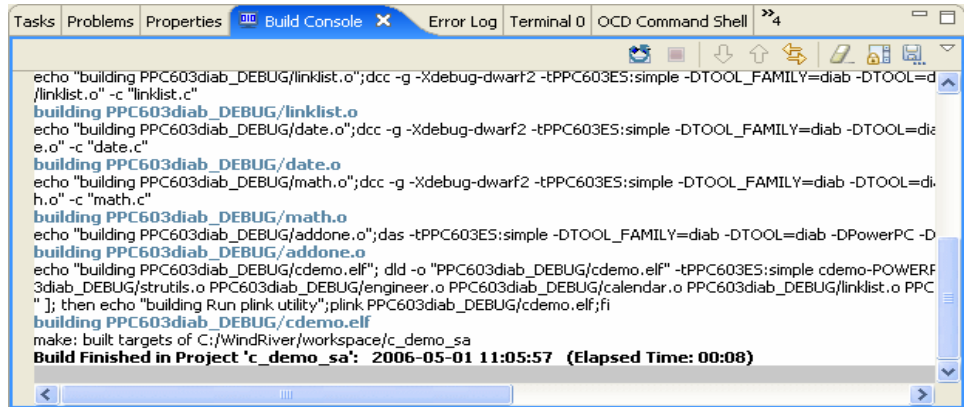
Tasks | Problems | Properties | Build Console | Error Log | Terminal 0 | OCD Command Shell | »4

echo "building PPC603diab_DEBUG/linklist.o";dcc -g -Xdebug-dwarf2 -tPPC603ES:simple -DTOOL_FAMILY=diab -DTOOL=d /linklist.o" -c "linklist.c"
building PPC603diab_DEBUG/linklist.o
echo "building PPC603diab_DEBUG/date.o";dcc -g -Xdebug-dwarf2 -tPPC603ES:simple -DTOOL_FAMILY=diab -DTOOL=dia e.o" -c "date.c"
building PPC603diab_DEBUG/date.o
echo "building PPC603diab_DEBUG/math.o";dcc -g -Xdebug-dwarf2 -tPPC603ES:simple -DTOOL_FAMILY=diab -DTOOL=di h.o" -c "math.c"
building PPC603diab_DEBUG/math.o
echo "building PPC603diab_DEBUG/addone.o";das -tPPC603ES:simple -DTOOL_FAMILY=diab -DTOOL=diab -DPowerPC -D
building PPC603diab_DEBUG/addone.o
echo "building PPC603diab_DEBUG/cdemo.elf"; dld -o "PPC603diab_DEBUG/cdemo.elf" -tPPC603ES:simple cdemo-POWERP 3diab_DEBUG/strutils.o PPC603diab_DEBUG/engineer.o PPC603diab_DEBUG/calendar.o PPC603diab_DEBUG/linklist.o PPC " ]; then echo "building Run plink utility";plink PPC603diab_DEBUG/cdemo.elf;fi
building PPC603diab_DEBUG/cdemo.elf
make: built targets of C:/WindRiver/workspace/c_demo_sa
Build Finished in Project 'c_demo_sa': 2006-05-01 11:05:57 (Elapsed Time: 00:08)